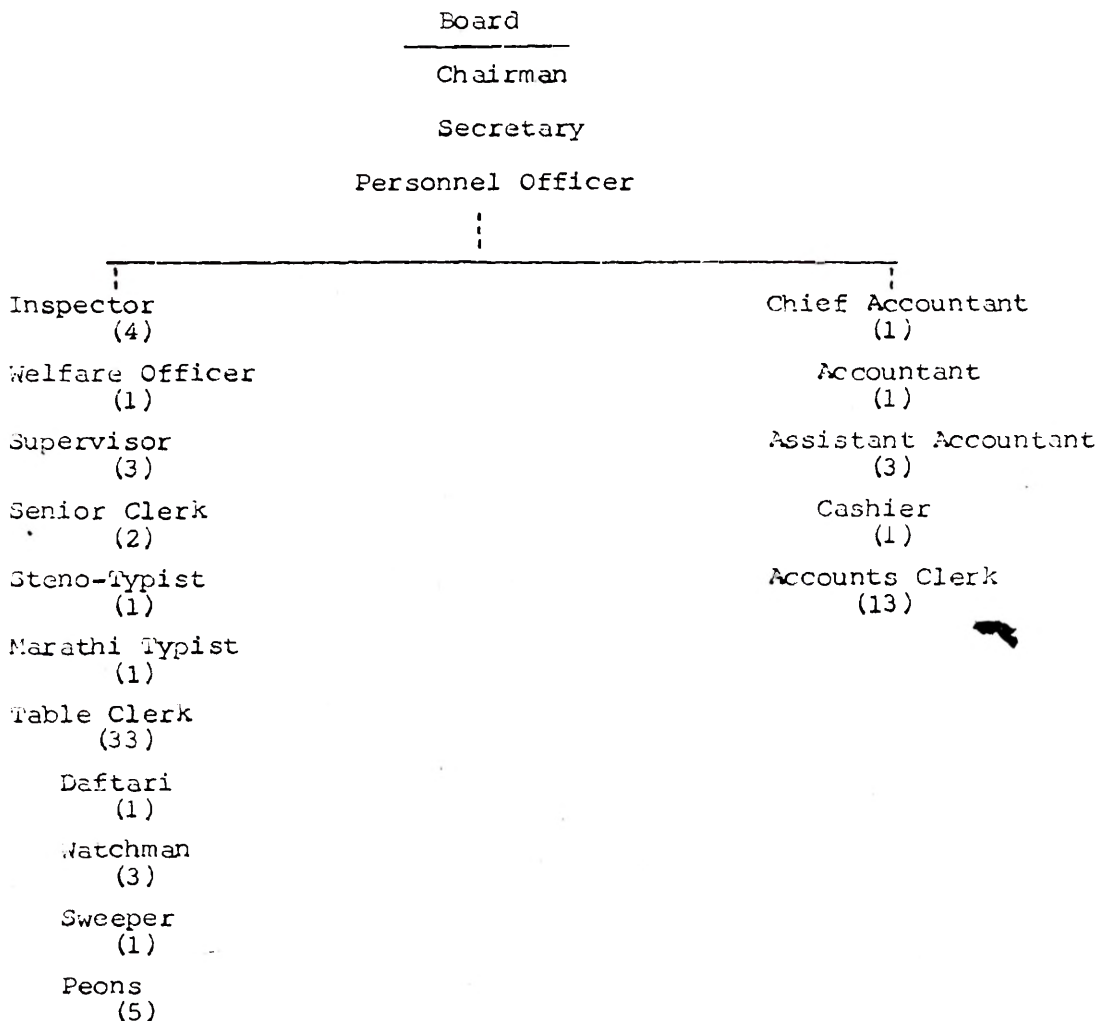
Board

Chairman

Secretary

Personnel Officer

Inspector
(4)

Welfare Officer
(1)

Supervisor
(3)

Senior Clerk
(2)

Steno-Typist
(1)

Marathi Typist
(1)

Table Clerk
(33)

Daftari
(1)

Watchman
(3)

Sweeper
(1)

Peons
(5)

Chief Accountant
(1)

Accountant
(1)

Assistant Accountant
(3)

Cashier
(1)

Accounts Clerk
(13)